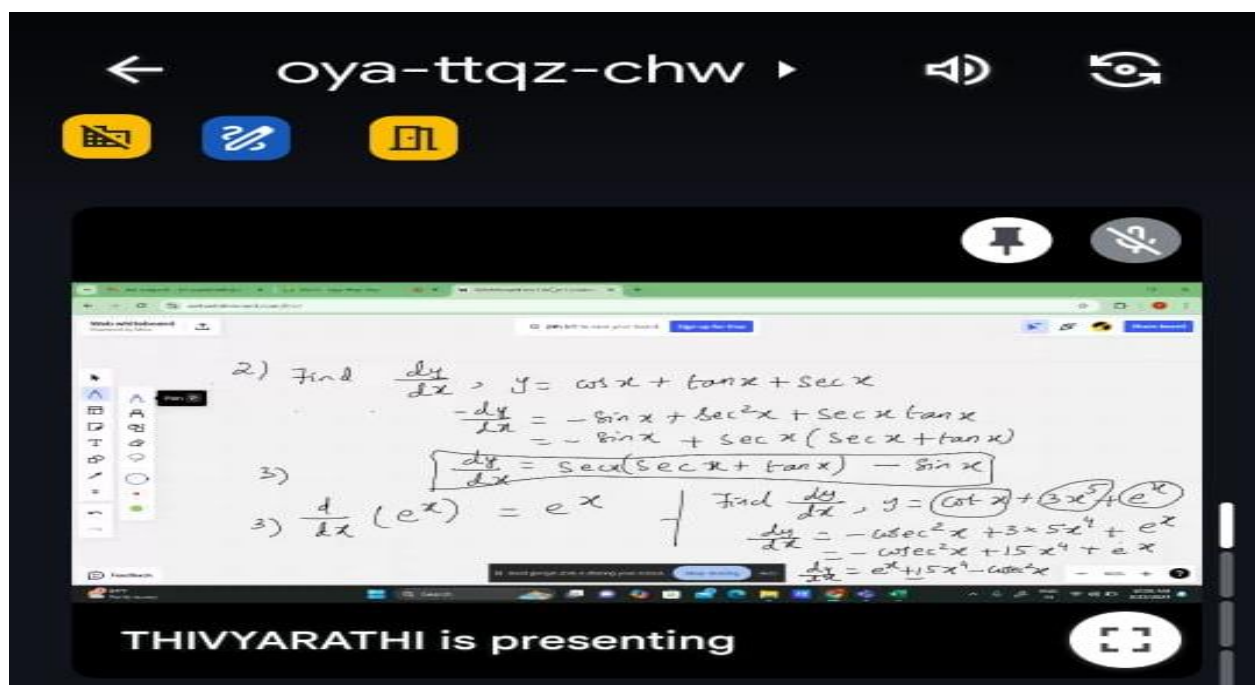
oya-ttqz-chw ▸

2) Find $\frac{dy}{dx}$, $y = \cos x + \tan x + \sec x$

$\frac{dy}{dx} = -\sin x + \sec^2 x + \sec x \tan x$
$= -\sin x + \sec x(\sec x + \tan x)$

3)

$\frac{dy}{dx} = \sec x(\sec x + \tan x) - \sin x$

3) $\frac{d}{dx}(e^x) = e^x$

Find $\frac{dy}{dx}$, $y = \cot x + 3x^5 + e^x$

$\frac{dy}{dx} = -\csc^2 x + 3 \times 5x^4 + e^x$
$= -\csc^2 x + 15x^4 + e^x$
$\frac{dy}{dx} = e^x + 15x^4 - \csc^2 x$

THIVYARATHI is presenting